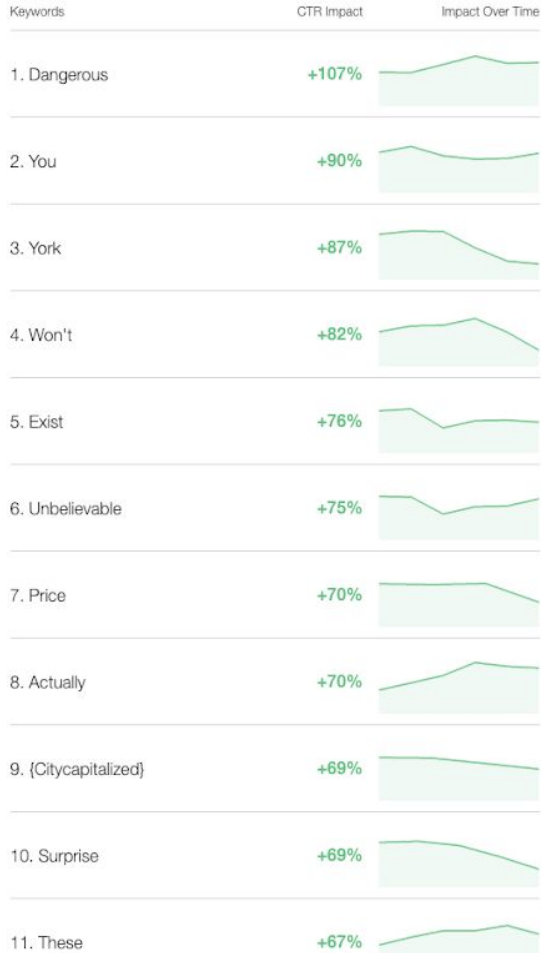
| Keywords | CTR Impact | Impact Over Time |
|---|---|---|
| 1. Dangerous | +107% | |
| 2. You | +90% | |
| 3. York | +87% | |
| 4. Won't | +82% | |
| 5. Exist | +76% | |
| 6. Unbelievable | +75% | |
| 7. Price | +70% | |
| 8. Actually | +70% | |
| 9. {Citycapitalized} | +69% | |
| 10. Surprise | +69% | |
| 11. These | +67% | |